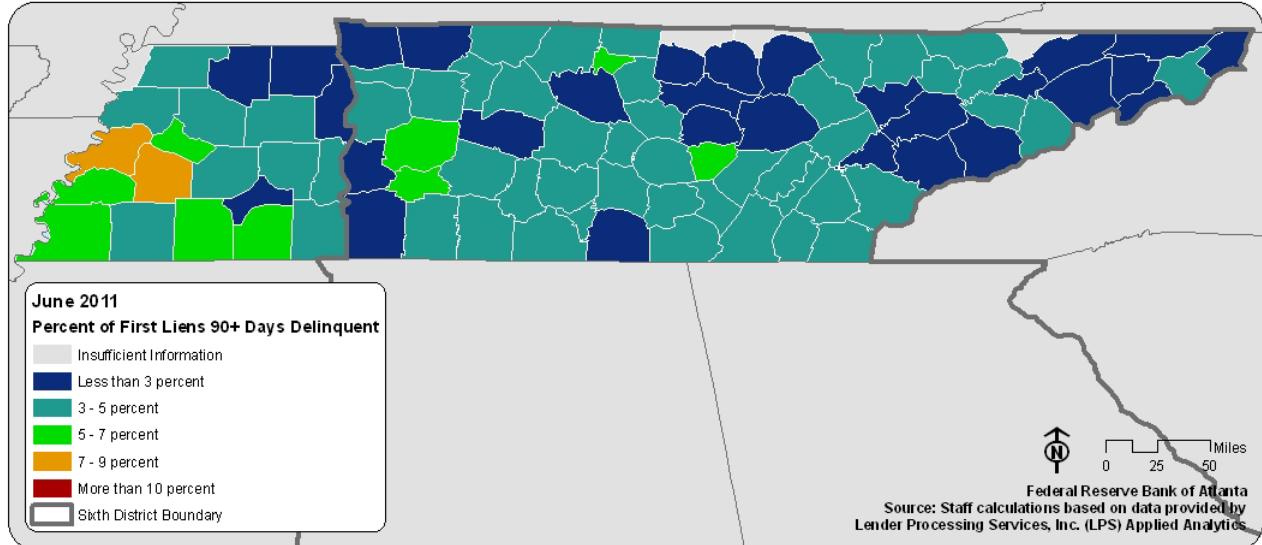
June 2011
Percent of First Liens 90+ Days Delinquent

Insufficient Information
Less than 3 percent
3 - 5 percent
5 - 7 percent
7 - 9 percent
More than 10 percent
Sixth District Boundary

N
Miles
0 25 50

Federal Reserve Bank of Atlanta
Source: Staff calculations based on data provided by Lender Processing Services, Inc. (LPS) Applied Analytics